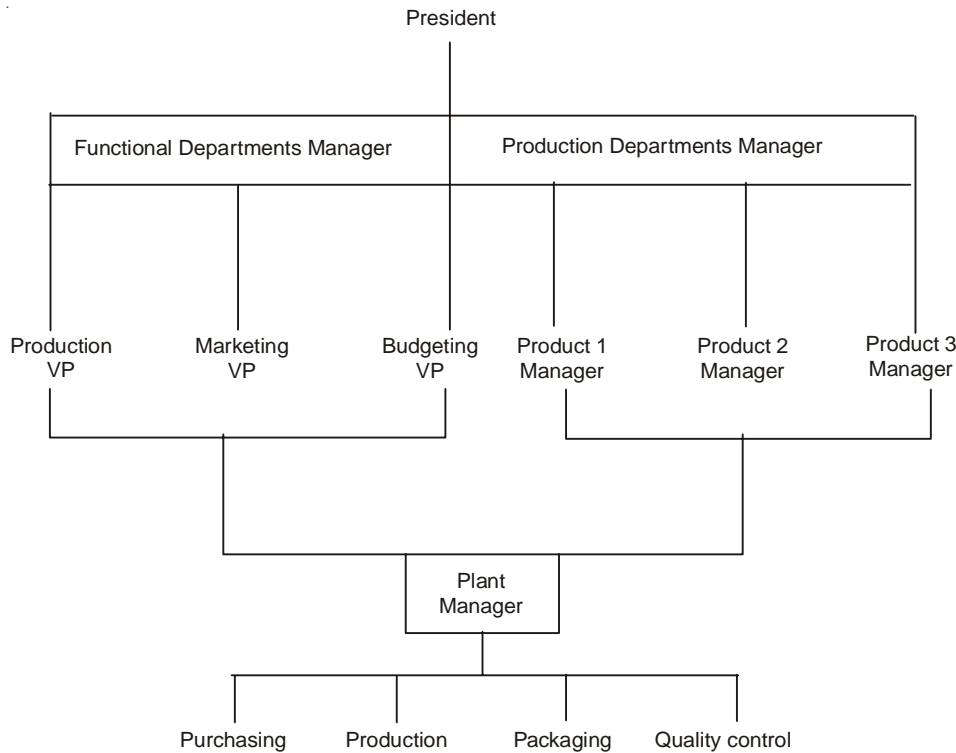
President

Functional Departments Manager

Production Departments Manager

Production VP

Marketing VP

Budgeting VP

Product 1 Manager

Product 2 Manager

Product 3 Manager

Plant Manager

Purchasing

Production

Packaging

Quality control